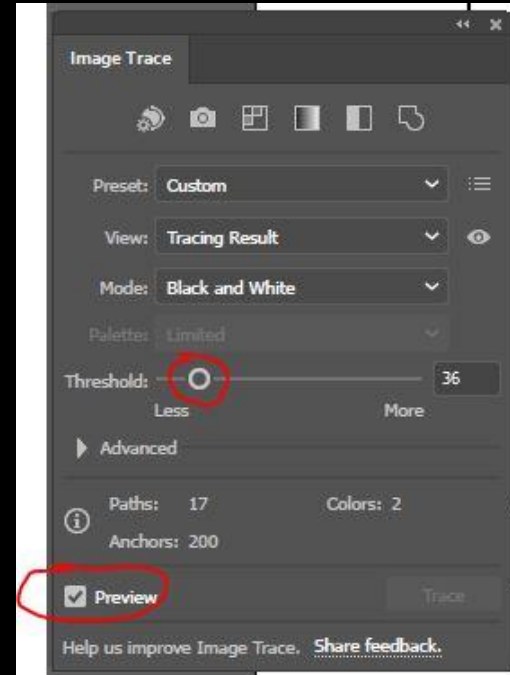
Image Trace

Preset: Custom

View: Tracing Result

Mode: Black and White

Palette: Limited

Threshold: 36

Less More

Advanced

Paths: 17 Colors: 2

Anchors: 200

Preview

Trace

Help us improve Image Trace. Share feedback.